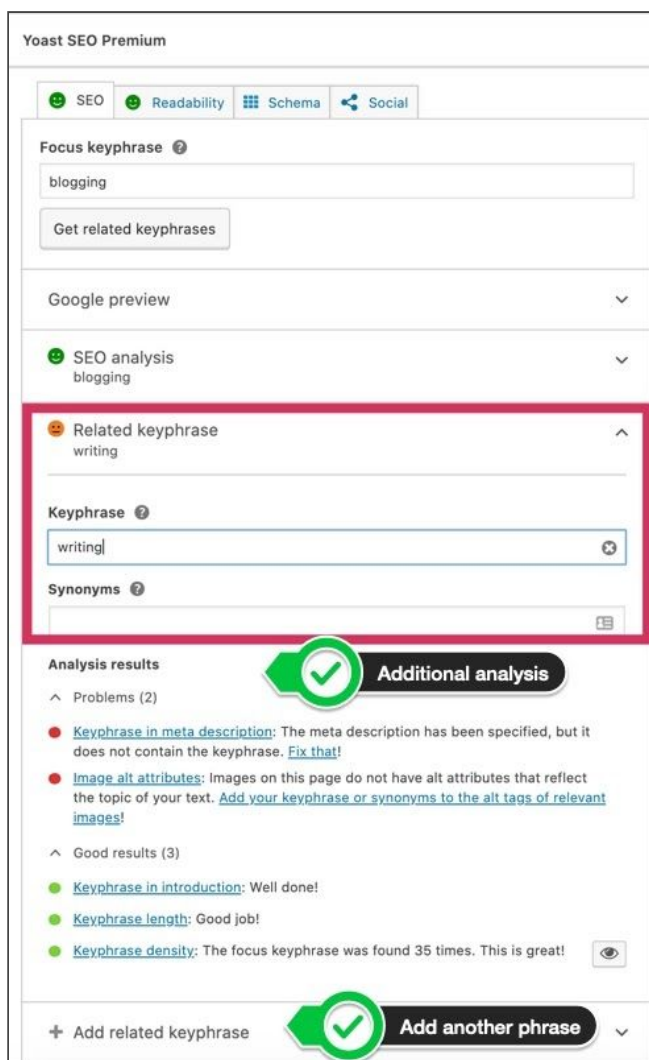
Yoast SEO Premium

SEO Readability Schema Social

Focus keyphrase

blogging

Get related keyphrases

Google preview

SEO analysis
blogging

Related keyphrase
writing

Keyphrase

writing

Synonyms

Analysis results

Additional analysis

Problems (2)

Keyphrase in meta description: The meta description has been specified, but it does not contain the keyphrase. Fix that!

Image alt attributes: Images on this page do not have alt attributes that reflect the topic of your text. Add your keyphrase or synonyms to the alt tags of relevant images!

Good results (3)

Keyphrase in introduction: Well done!

Keyphrase length: Good job!

Keyphrase density: The focus keyphrase was found 35 times. This is great!

+ Add related keyphrase

Add another phrase